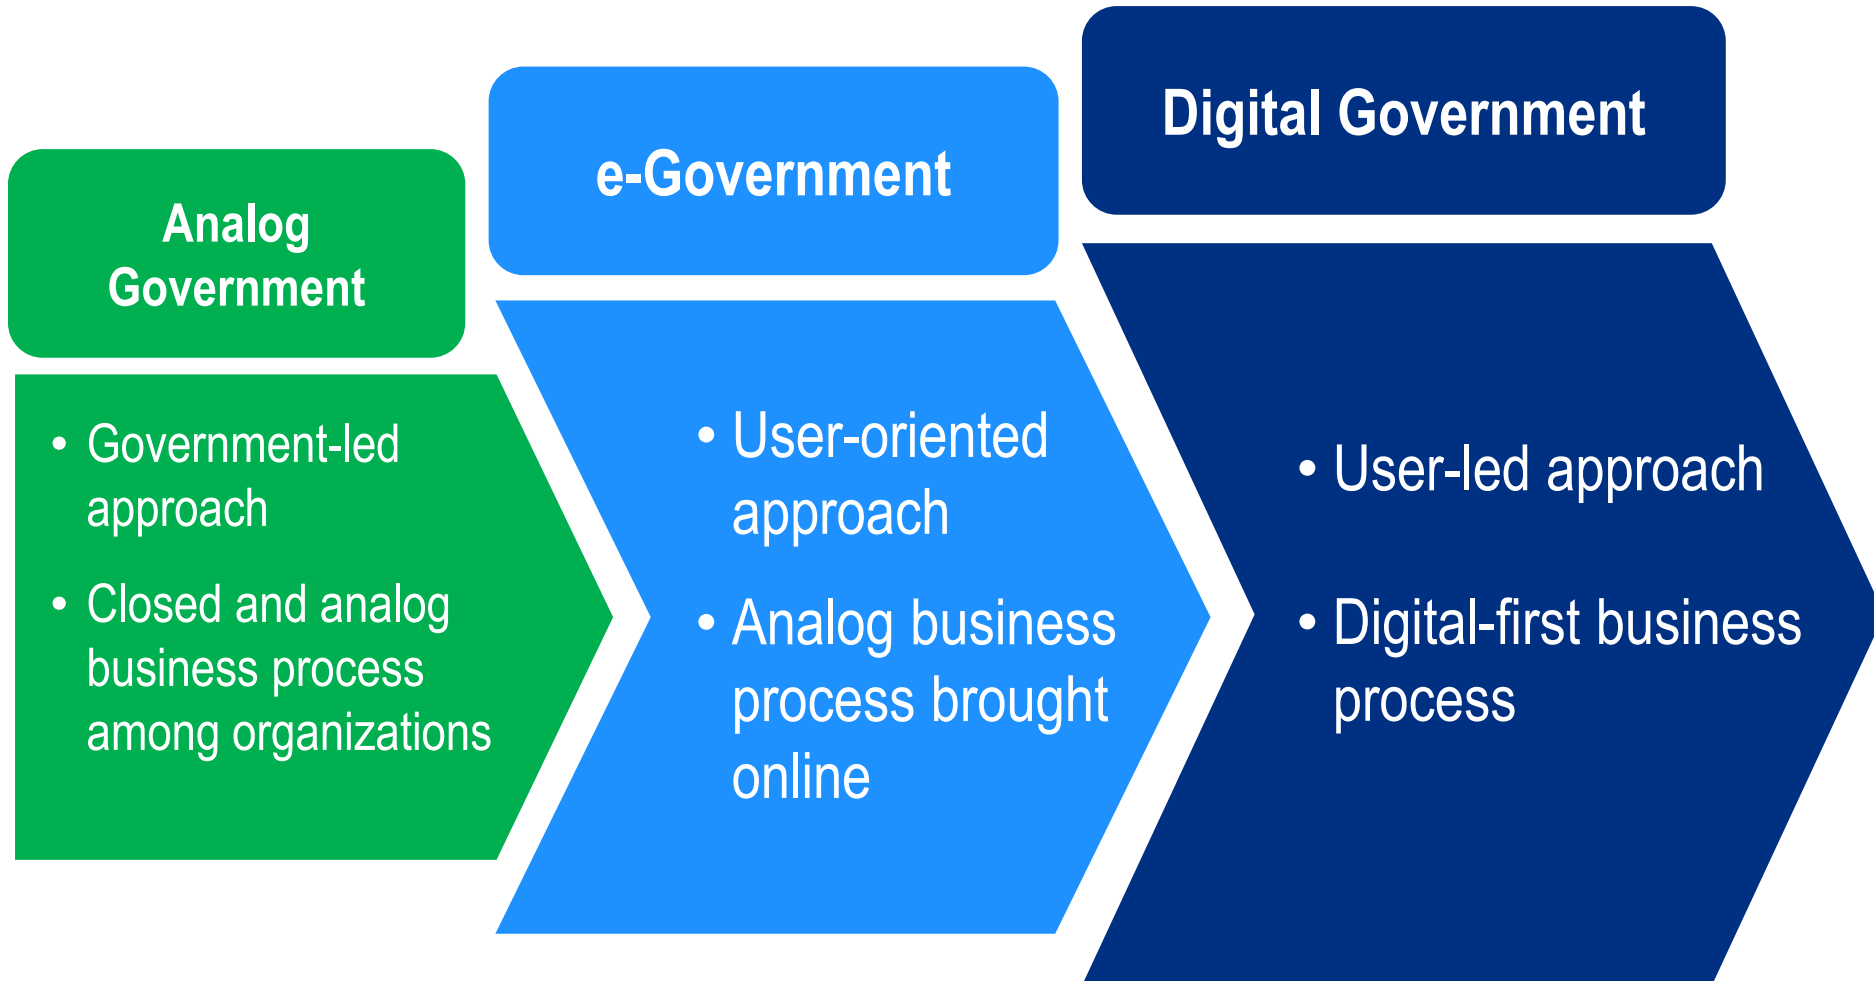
Analog Government

- Government-led approach
- Closed and analog business process among organizations

e-Government

- User-oriented approach
- Analog business process brought online

Digital Government

- User-led approach
- Digital-first business process